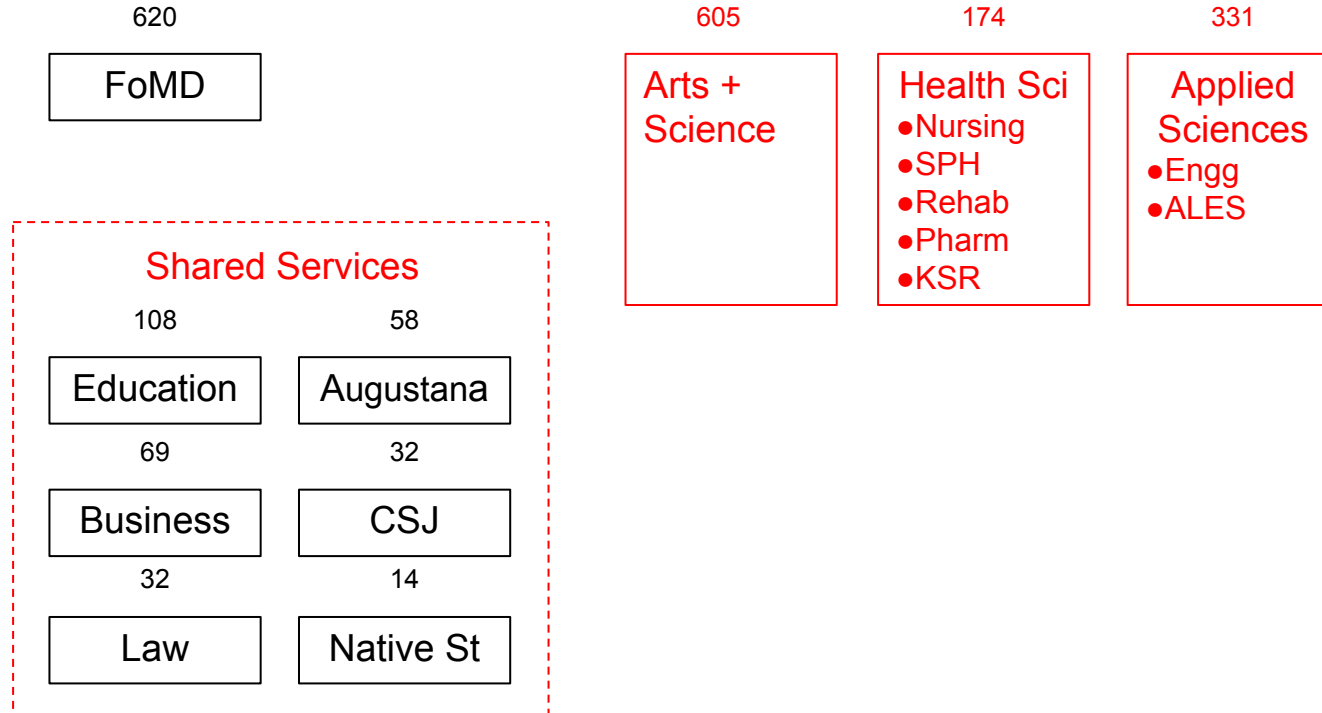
620

FoMD

605

Arts + Science

174

Health Sci
●Nursing
●SPH
●Rehab
●Pharm
●KSR

331

Applied Sciences
●Engg
●ALES

Shared Services

108

Education

58

Augustana

69

Business

32

CSJ

32

Law

14

Native St